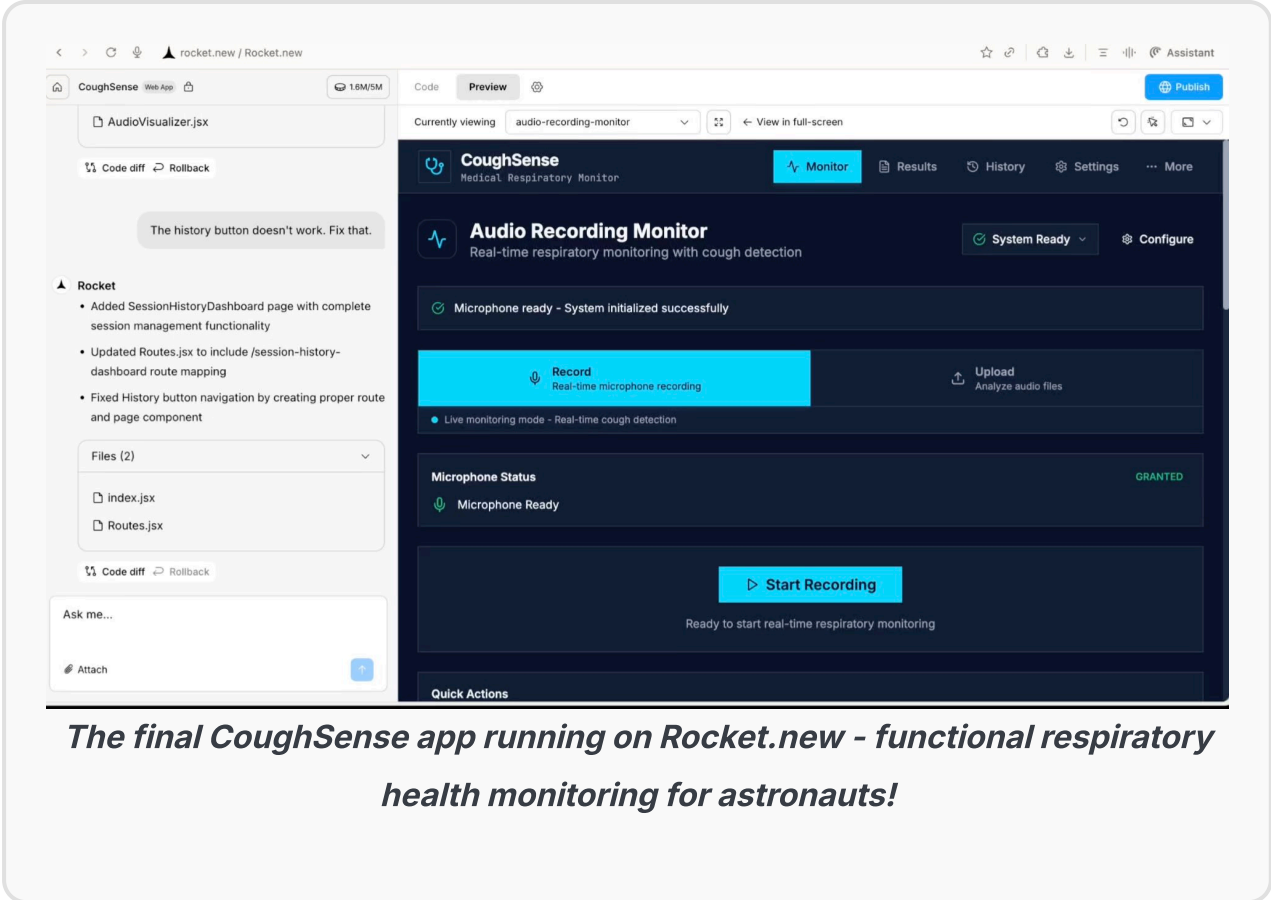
rocket.new / Rocket.new

Assistant

CoughSense Web App

1.6M/5M

Code Preview

Publish

AudioVisualizer.jsx

Code diff Rollback

The history button doesn't work. Fix that.

Rocket

- Added SessionHistoryDashboard page with complete session management functionality
- Updated Routes.jsx to include /session-history-dashboard route mapping
- Fixed History button navigation by creating proper route and page component

Files (2)

index.jsx

Routes.jsx

Code diff Rollback

Ask me...

Attach

Currently viewing audio-recording-monitor

View in full-screen

CoughSense
Medical Respiratory Monitor

Monitor Results History Settings More

Audio Recording Monitor
Real-time respiratory monitoring with cough detection

System Ready

Configure

Microphone ready - System initialized successfully

Record
Real-time microphone recording

Upload
Analyze audio files

Live monitoring mode - Real-time cough detection

Microphone Status

GRANTED

Microphone Ready

Start Recording

Ready to start real-time respiratory monitoring

Quick Actions

The final CoughSense app running on Rocket.new - functional respiratory health monitoring for astronauts!